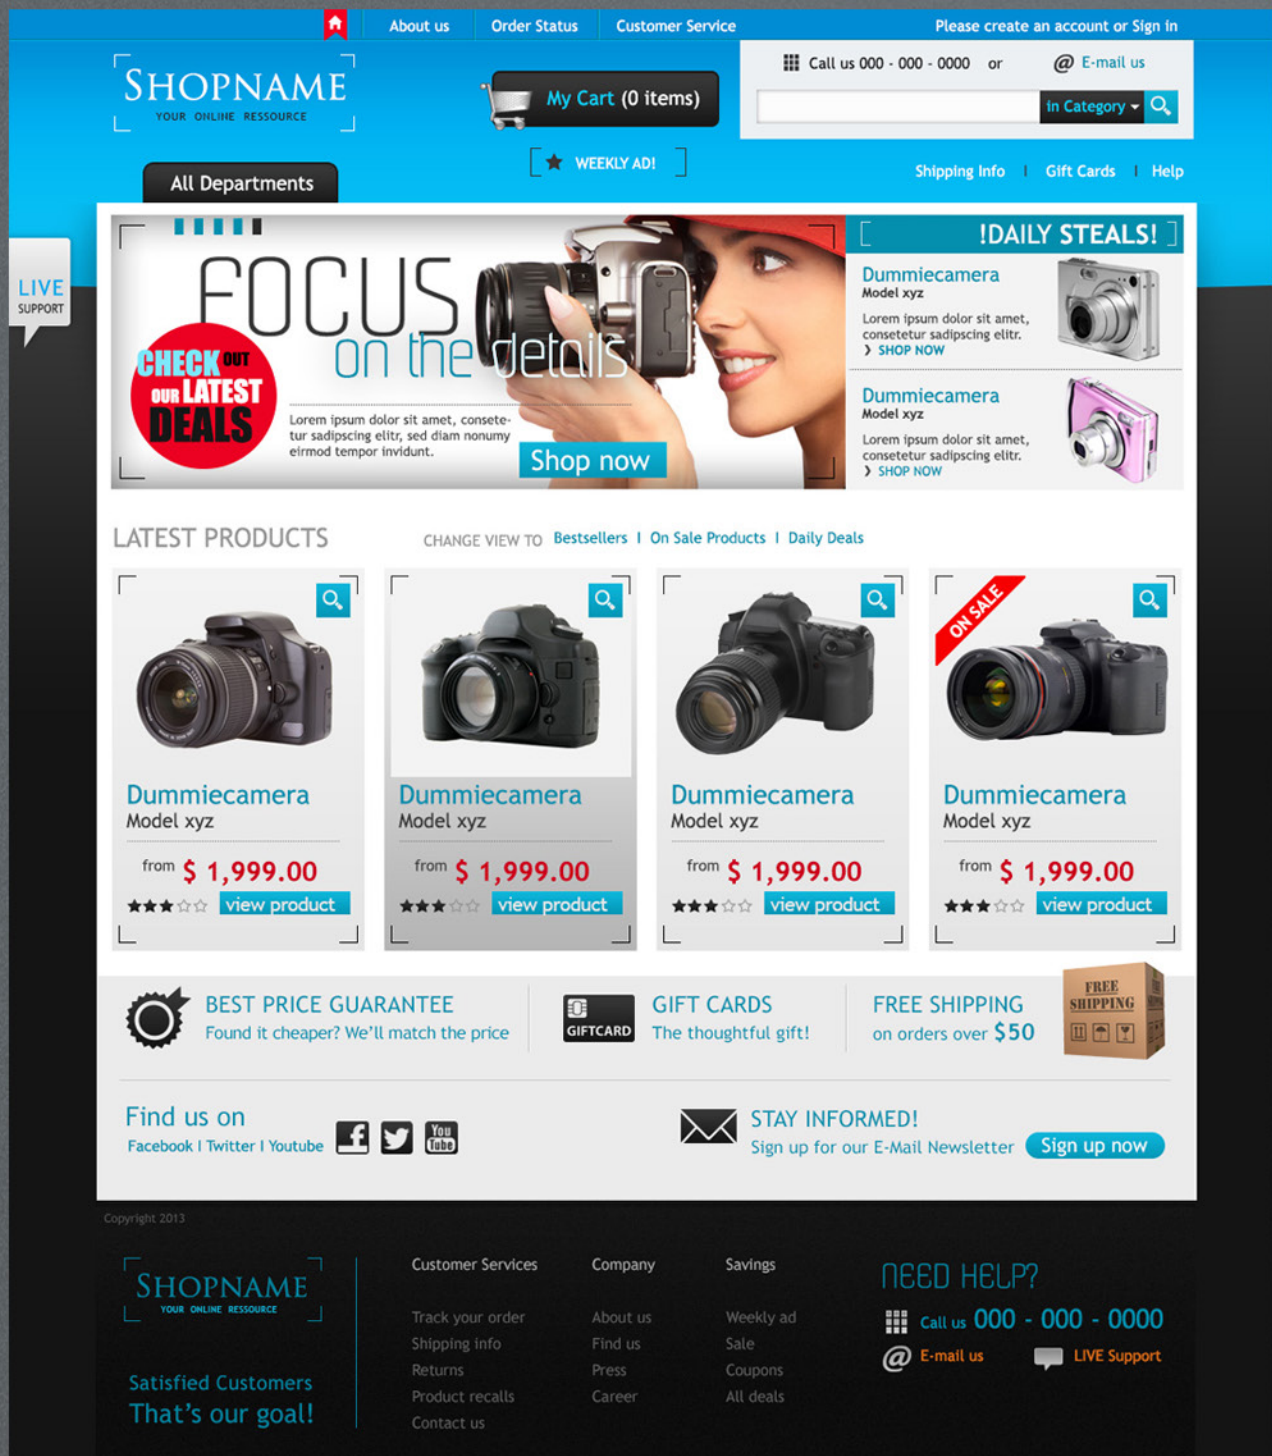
About us | Order Status | Customer Service | Please create an account or Sign in

SHOPNAME
YOUR ONLINE RESSOURCE

My Cart (0 items)

Call us 000 - 000 - 0000 or @ E-mail us

in Category

WEEKLY AD!

All Departments

Shipping Info | Gift Cards | Help

LIVE SUPPORT

FOCUS on the details

CHECK OUT OUR LATEST DEALS

Lorem ipsum dolor sit amet, consetetur sadipscing elitr, sed diam nonumy eirmod tempor invidunt.

Shop now

!DAILY STEALS!

Dummiecamera
Model xyz
Lorem ipsum dolor sit amet, consetetur sadipscing elitr.
SHOP NOW

Dummiecamera
Model xyz
Lorem ipsum dolor sit amet, consetetur sadipscing elitr.
SHOP NOW

LATEST PRODUCTS CHANGE VIEW TO Bestsellers I On Sale Products I Daily Deals

Dummiecamera
Model xyz
from $ 1,999.00
view product

Dummiecamera
Model xyz
from $ 1,999.00
view product

Dummiecamera
Model xyz
from $ 1,999.00
view product

ON SALE
Dummiecamera
Model xyz
from $ 1,999.00
view product

BEST PRICE GUARANTEE
Found it cheaper? We'll match the price

GIFTCARD
GIFT CARDS
The thoughtful gift!

FREE SHIPPING
on orders over $50

FREE SHIPPING

Find us on
Facebook I Twitter I Youtube

You Tube

STAY INFORMED!
Sign up for our E-Mail Newsletter
Sign up now

Copyright 2013

SHOPNAME
YOUR ONLINE RESSOURCE

Satisfied Customers
That's our goal!

Customer Services
Track your order
Shipping info
Returns
Product recalls
Contact us

Company
About us
Find us
Press
Career

Savings
Weekly ad
Sale
Coupons
All deals

NEED HELP?
Call us 000 - 000 - 0000
@ E-mail us
LIVE Support